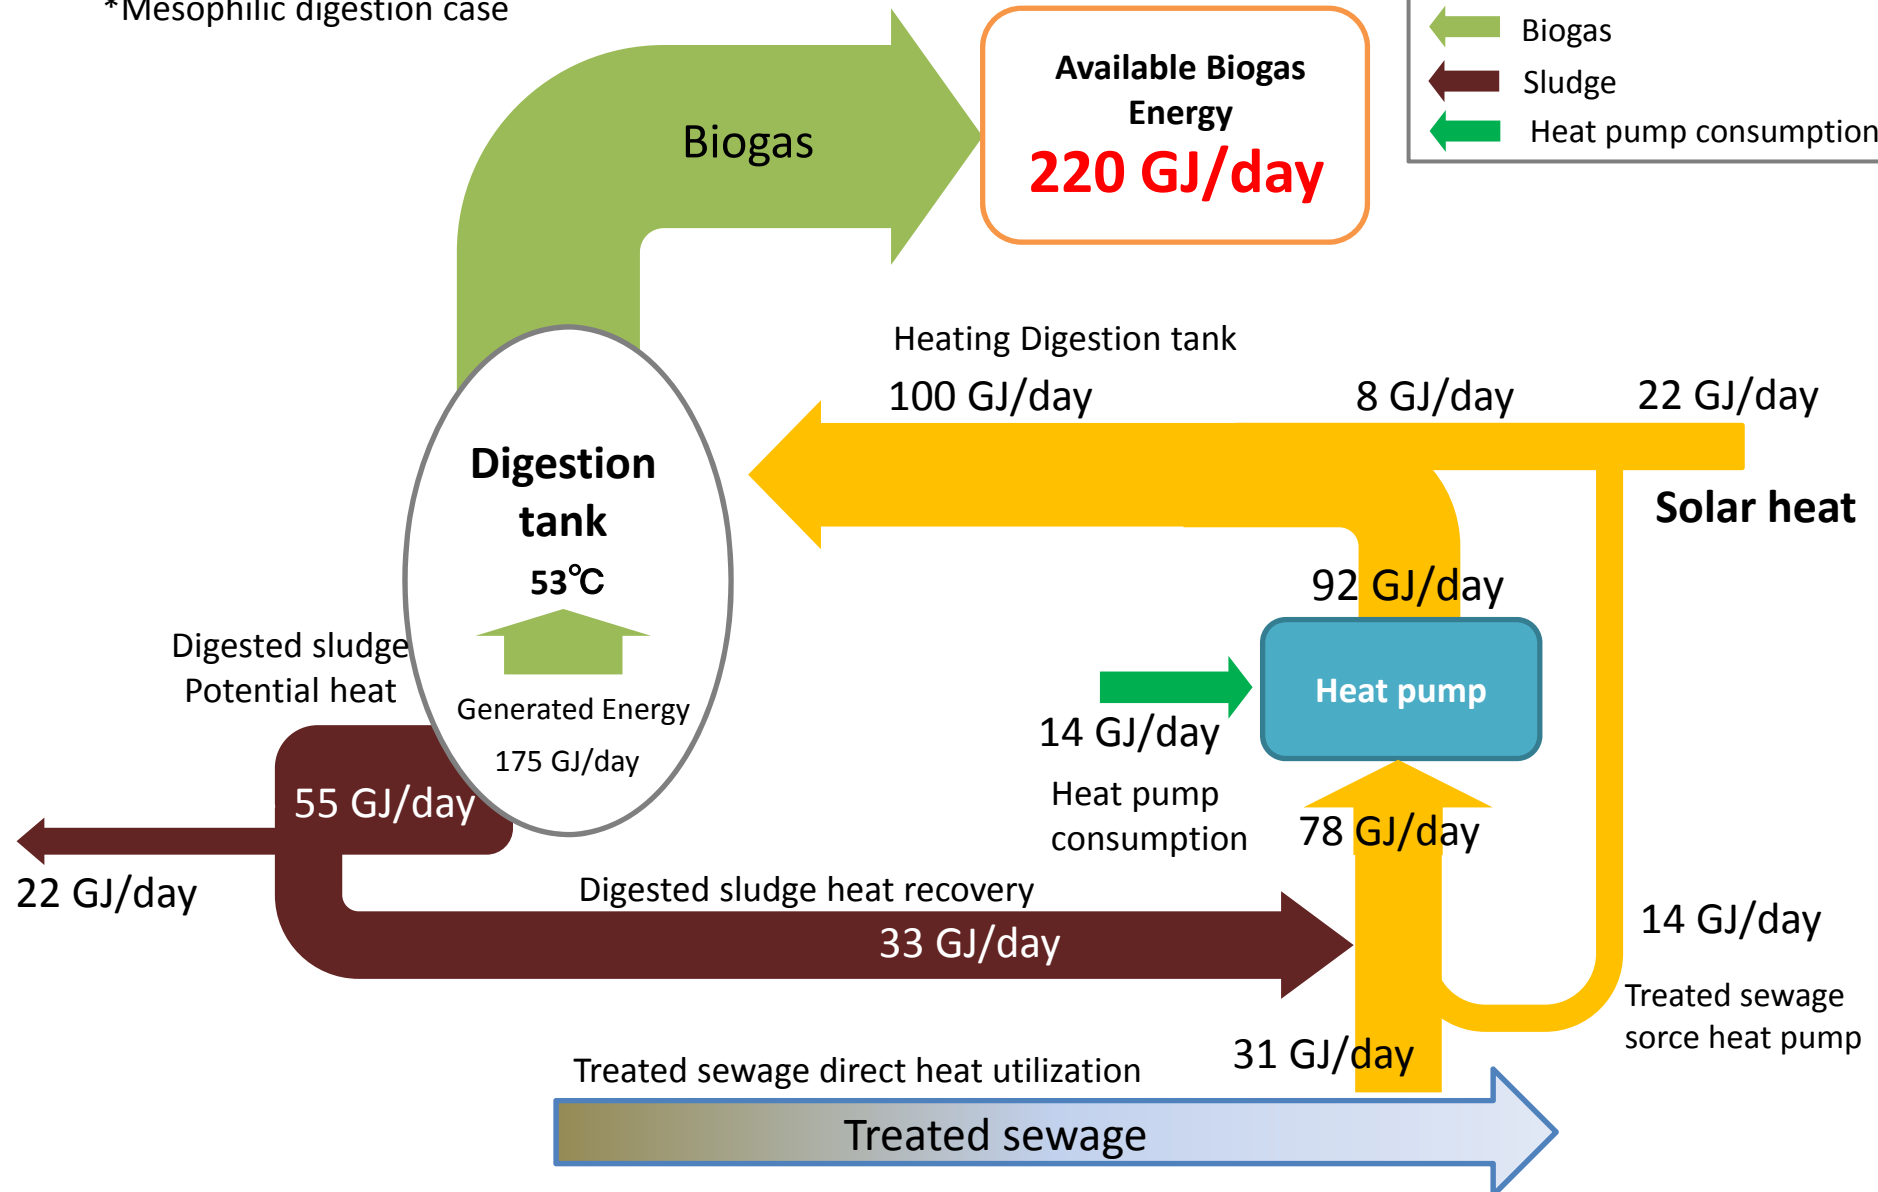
*Mesophilic digestion case

Biogas

Available Biogas Energy
220 GJ/day

Biogas
Sludge
Heat pump consumption

Heating Digestion tank
100 GJ/day
8 GJ/day
22 GJ/day

Solar heat

Digestion tank
53℃

Generated Energy
175 GJ/day

Digested sludge
Potential heat

55 GJ/day

22 GJ/day

92 GJ/day

Heat pump

14 GJ/day

Heat pump consumption

78 GJ/day

Digested sludge heat recovery
33 GJ/day

14 GJ/day

Treated sewage sorce heat pump

31 GJ/day

Treated sewage direct heat utilization

Treated sewage